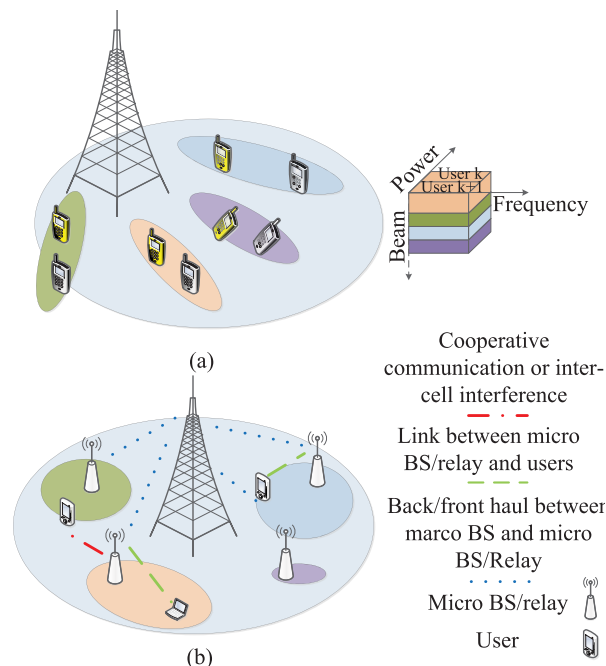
Power
User k
User k+1
Frequency
Beam

(a)

Cooperative communication or inter-cell interference

Link between micro BS/relay and users

Back/front haul between marco BS and micro BS/Relay

Micro BS/relay

User

(b)